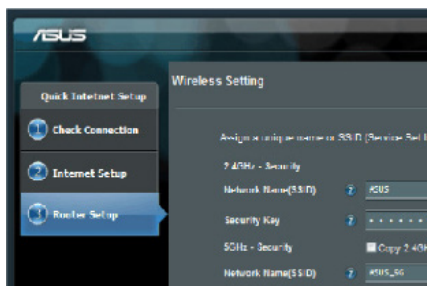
ASUS

Quick Internet Setup

1 Check Connection

2 Internet Setup

3 Router Setup

Wireless Setting

Assign a unique name or SSID (Service Set I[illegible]

2.4GHz - Security

Network Name(SSID) ? ASUS

Security Key ? • • • • • • •

5GHz - Security Copy 2.4GH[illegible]

Network Name(SSID) ? ASUS_5G